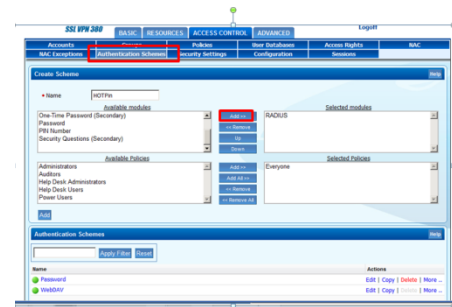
SSL VPN 380 BASIC RESOURCES ACCESS CONTROL ADVANCED Logoff

Accounts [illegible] Policies User Databases Access Rights NAC

NAC Exceptions Authentication Schemes Security Settings Configuration Sessions

Create Scheme Help

• Name HOTPin

Available modules

One-Time Password (Secondary)
Password
PIN Number
Security Questions (Secondary)

Add >>
<< Remove
Up
Down

Selected modules

RADIUS

Available Policies

Administrators
Auditors
Help Desk Administrators
Help Desk Users
Power Users

Add >>
Add All >>
<< Remove
<< Remove All

Selected Policies

Everyone

Add

Authentication Schemes Help

Apply Filter Reset

Name Actions

Password Edit | Copy | Delete | More ...

WebDAV Edit | Copy | Delete | More ...